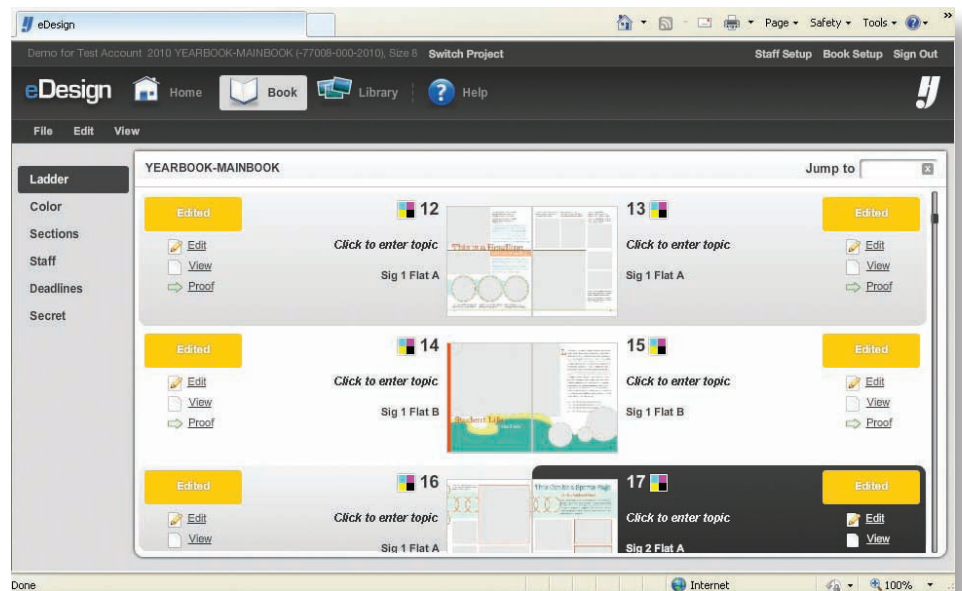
eDesign

Page ▾ Safety ▾ Tools ▾

Demo for Test Account 2010 YEARBOOK-MAINBOOK (-77008-000-2010), Size 8 Switch Project

Staff Setup Book Setup Sign Out

eDesign Home Book Library Help

File Edit View

Ladder
Color
Sections
Staff
Deadlines
Secret

YEARBOOK-MAINBOOK

Jump to

Edited
Edit
View
Proof

12
Click to enter topic
Sig 1 Flat A

This is a Headline

13
Click to enter topic
Sig 1 Flat A

Edited
Edit
View
Proof

Edited
Edit
View
Proof

14
Click to enter topic
Sig 1 Flat B

Student Life

15
Click to enter topic
Sig 1 Flat B

Edited
Edit
View
Proof

Edited
Edit
View

16
Click to enter topic
Sig 1 Flat A

This Could Be a Spread Page

17
Click to enter topic
Sig 2 Flat A

Edited
Edit
View

Done

Internet

100%